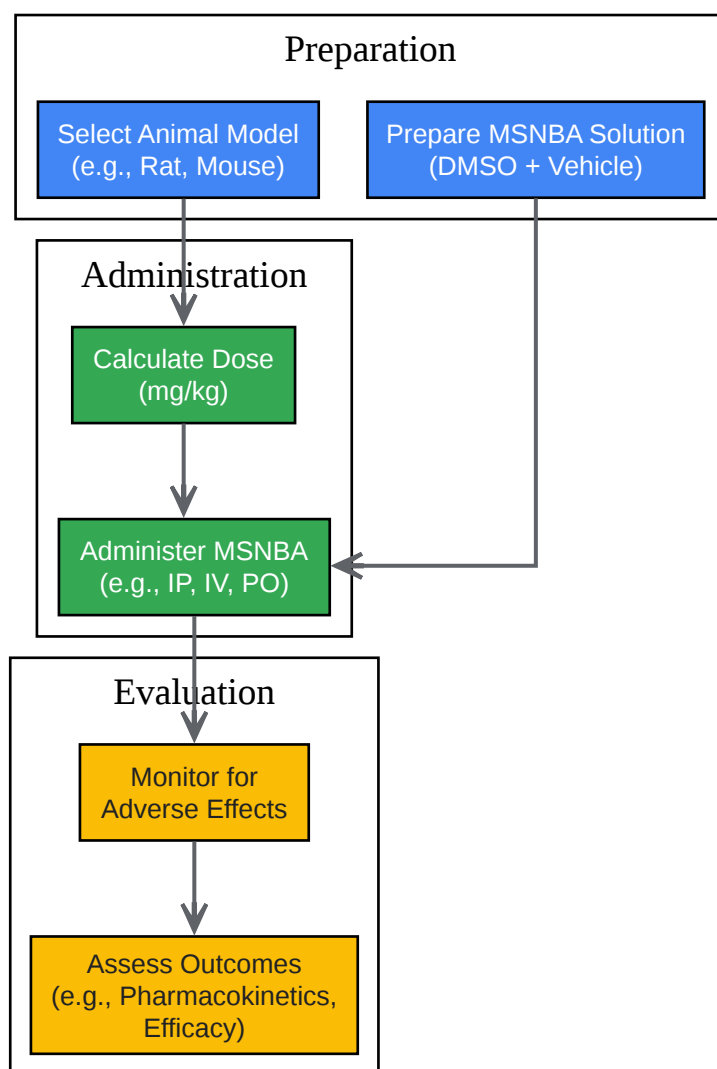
Preparation

Select Animal Model (e.g., Rat, Mouse)

Prepare MSNBA Solution (DMSO + Vehicle)

Administration

Calculate Dose (mg/kg)

Administer MSNBA (e.g., IP, IV, PO)

Evaluation

Monitor for Adverse Effects

Assess Outcomes (e.g., Pharmacokinetics, Efficacy)